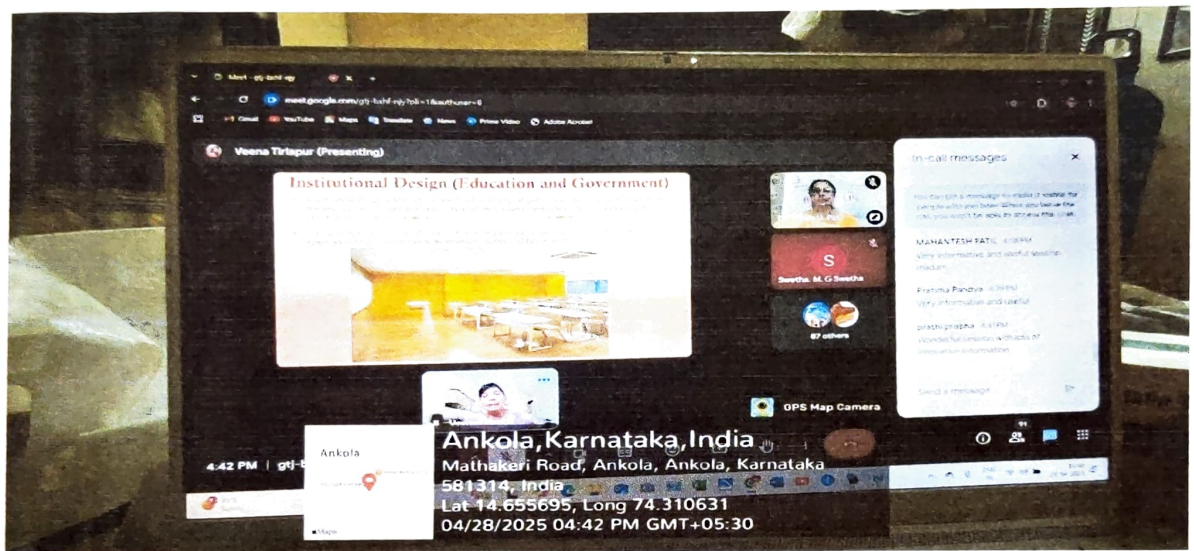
Meet - gtj-bzhf-njy

meet.google.com/gtj-bzhf-njy?pli=1&authuser=0

Gmail YouTube Maps Translate News Prime Video Adobe Acrobat

Veena Tirlapur (Presenting)

Institutional Design (Education and Government)

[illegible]

Swetha. M G Swetha

87 others

In-call messages

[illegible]

MAHANTESH PATIL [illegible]
Very informative and useful session madam

Pratima Pandya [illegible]
Very information and useful

prashi prajna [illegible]
Wonderful session with lots of innovative information

Send a message

GPS Map Camera

4:42 PM | gtj-b

Ankola

Ankola,Karnataka,India
Mathakeri Road, Ankola, Ankola, Karnataka 581314, India
Lat 14.655695, Long 74.310631
04/28/2025 04:42 PM GMT+05:30